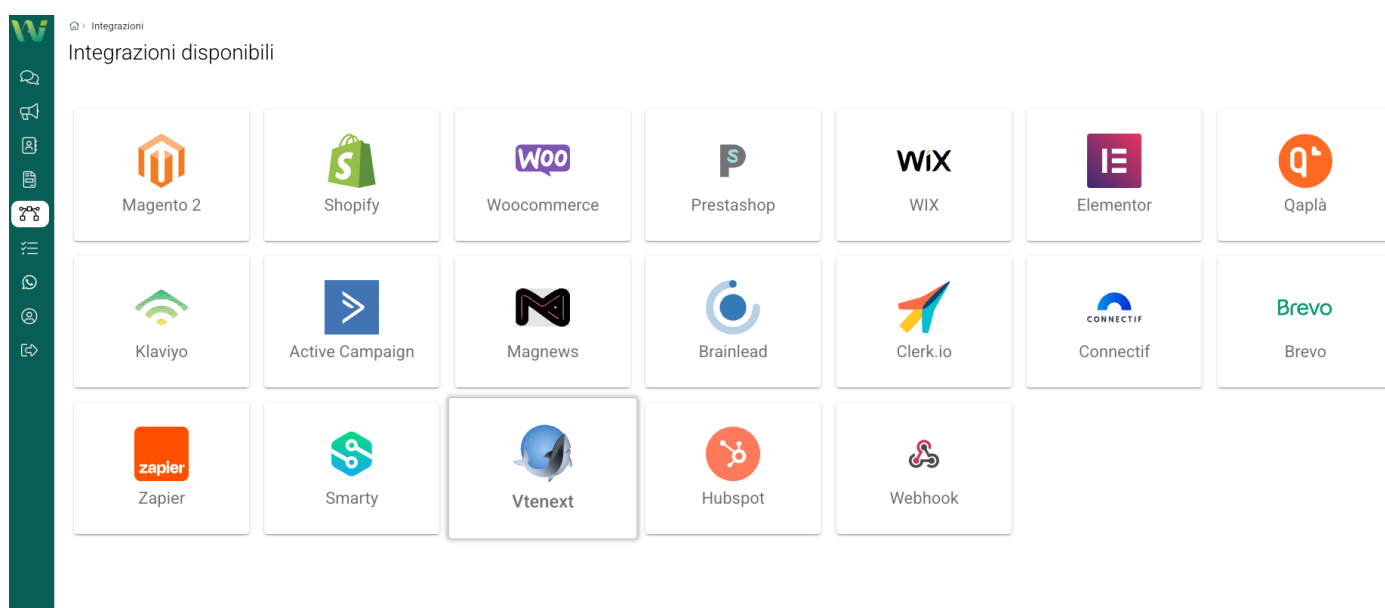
Integrazioni

Integrazioni disponibili

Magento 2

Shopify

Woo

Woocommerce

Prestashop

WiX

WIX

Elementor

Qaplà

Klaviyo

Active Campaign

Magnews

Brainlead

Clerk.io

CONNECTIF

Connectif

Brevo

Brevo

zapier

Zapier

Smarty

Vtenext

Hubspot

Webhook